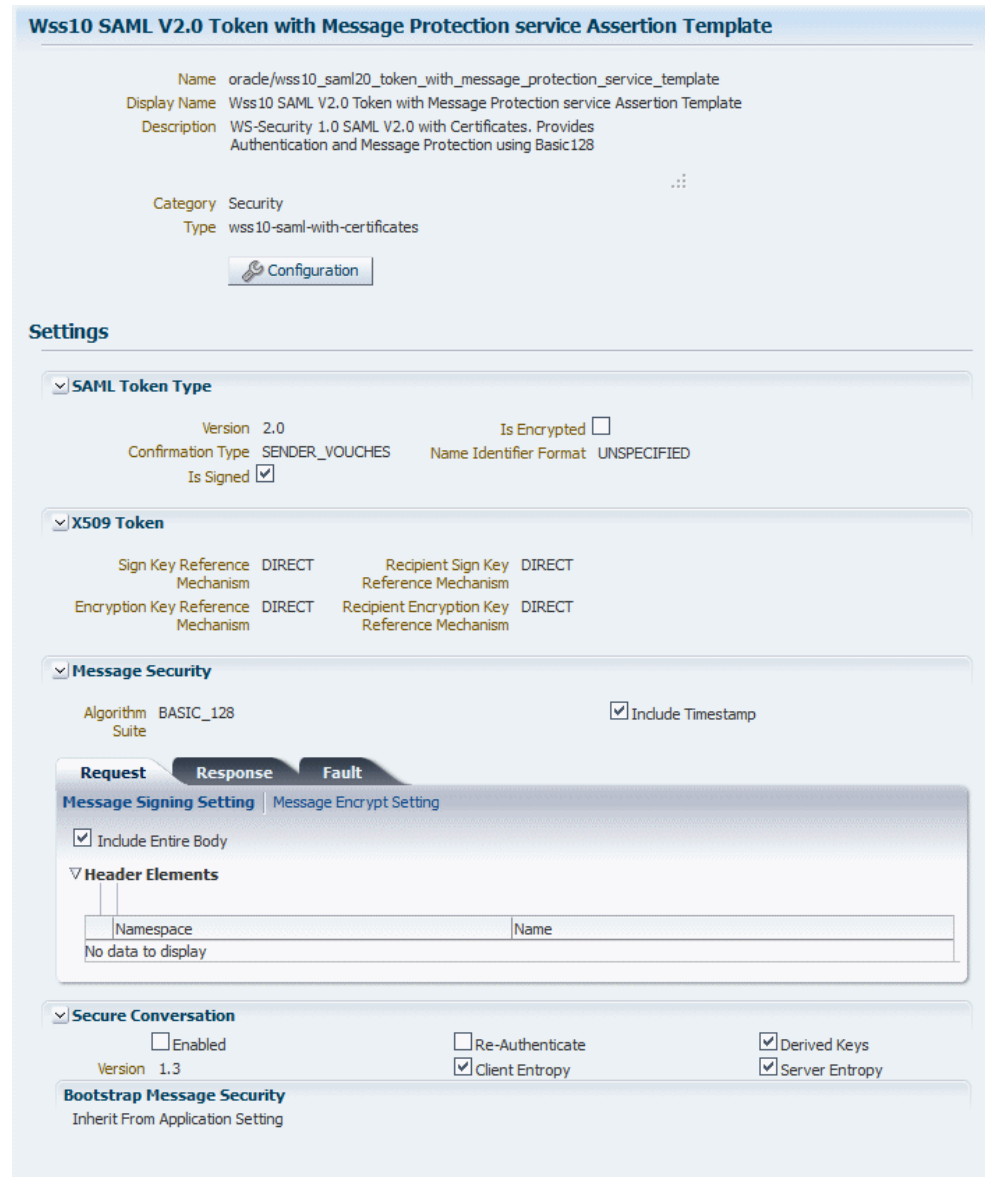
Wss10 SAML V2.0 Token with Message Protection service Assertion Template

Name oracle/wss10_saml20_token_with_message_protection_service_template
Display Name Wss10 SAML V2.0 Token with Message Protection service Assertion Template
Description WS-Security 1.0 SAML V2.0 with Certificates. Provides Authentication and Message Protection using Basic128

Category Security
Type wss10-saml-with-certificates

Configuration

Settings

SAML Token Type

Version 2.0
Confirmation Type SENDER_VOUCHES
Is Signed
Is Encrypted
Name Identifier Format UNSPECIFIED

X509 Token

Sign Key Reference Mechanism DIRECT
Recipient Sign Key Reference Mechanism DIRECT
Encryption Key Reference Mechanism DIRECT
Recipient Encryption Key Reference Mechanism DIRECT

Message Security

Algorithm Suite BASIC_128
Include Timestamp

Request Response Fault

Message Signing Setting | Message Encrypt Setting

Include Entire Body

Header Elements

| Namespace | Name |
|---|---|
| No data to display | |

Secure Conversation

Enabled
Re-Authenticate
Derived Keys
Version 1.3
Client Entropy
Server Entropy

Bootstrap Message Security
Inherit From Application Setting